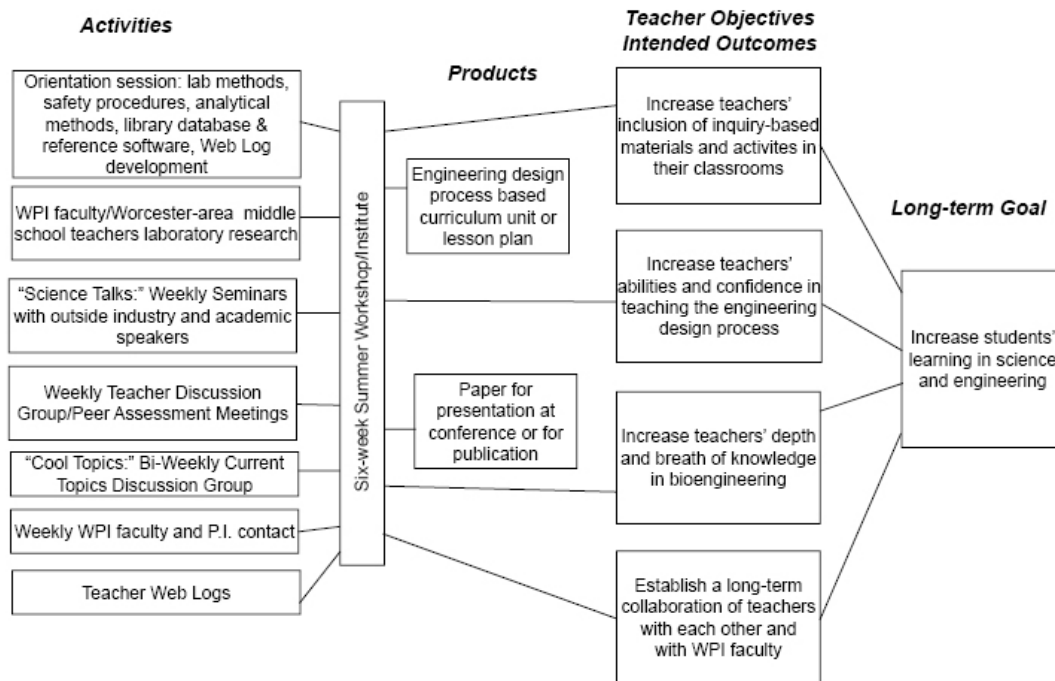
Activities

Products

Teacher Objectives
Intended Outcomes

Long-term Goal

Orientation session: lab methods, safety procedures, analytical methods, library database & reference software, Web Log development

WPI faculty/Worcester-area middle school teachers laboratory research

"Science Talks:" Weekly Seminars with outside industry and academic speakers

Weekly Teacher Discussion Group/Peer Assessment Meetings

"Cool Topics:" Bi-Weekly Current Topics Discussion Group

Weekly WPI faculty and P.I. contact

Teacher Web Logs

Six-week Summer Workshop/Institute

Engineering design process based curriculum unit or lesson plan

Paper for presentation at conference or for publication

Increase teachers' inclusion of inquiry-based materials and activites in their classrooms

Increase teachers' abilities and confidence in teaching the engineering design process

Increase teachers' depth and breath of knowledge in bioengineering

Establish a long-term collaboration of teachers with each other and with WPI faculty

Increase students' learning in science and engineering